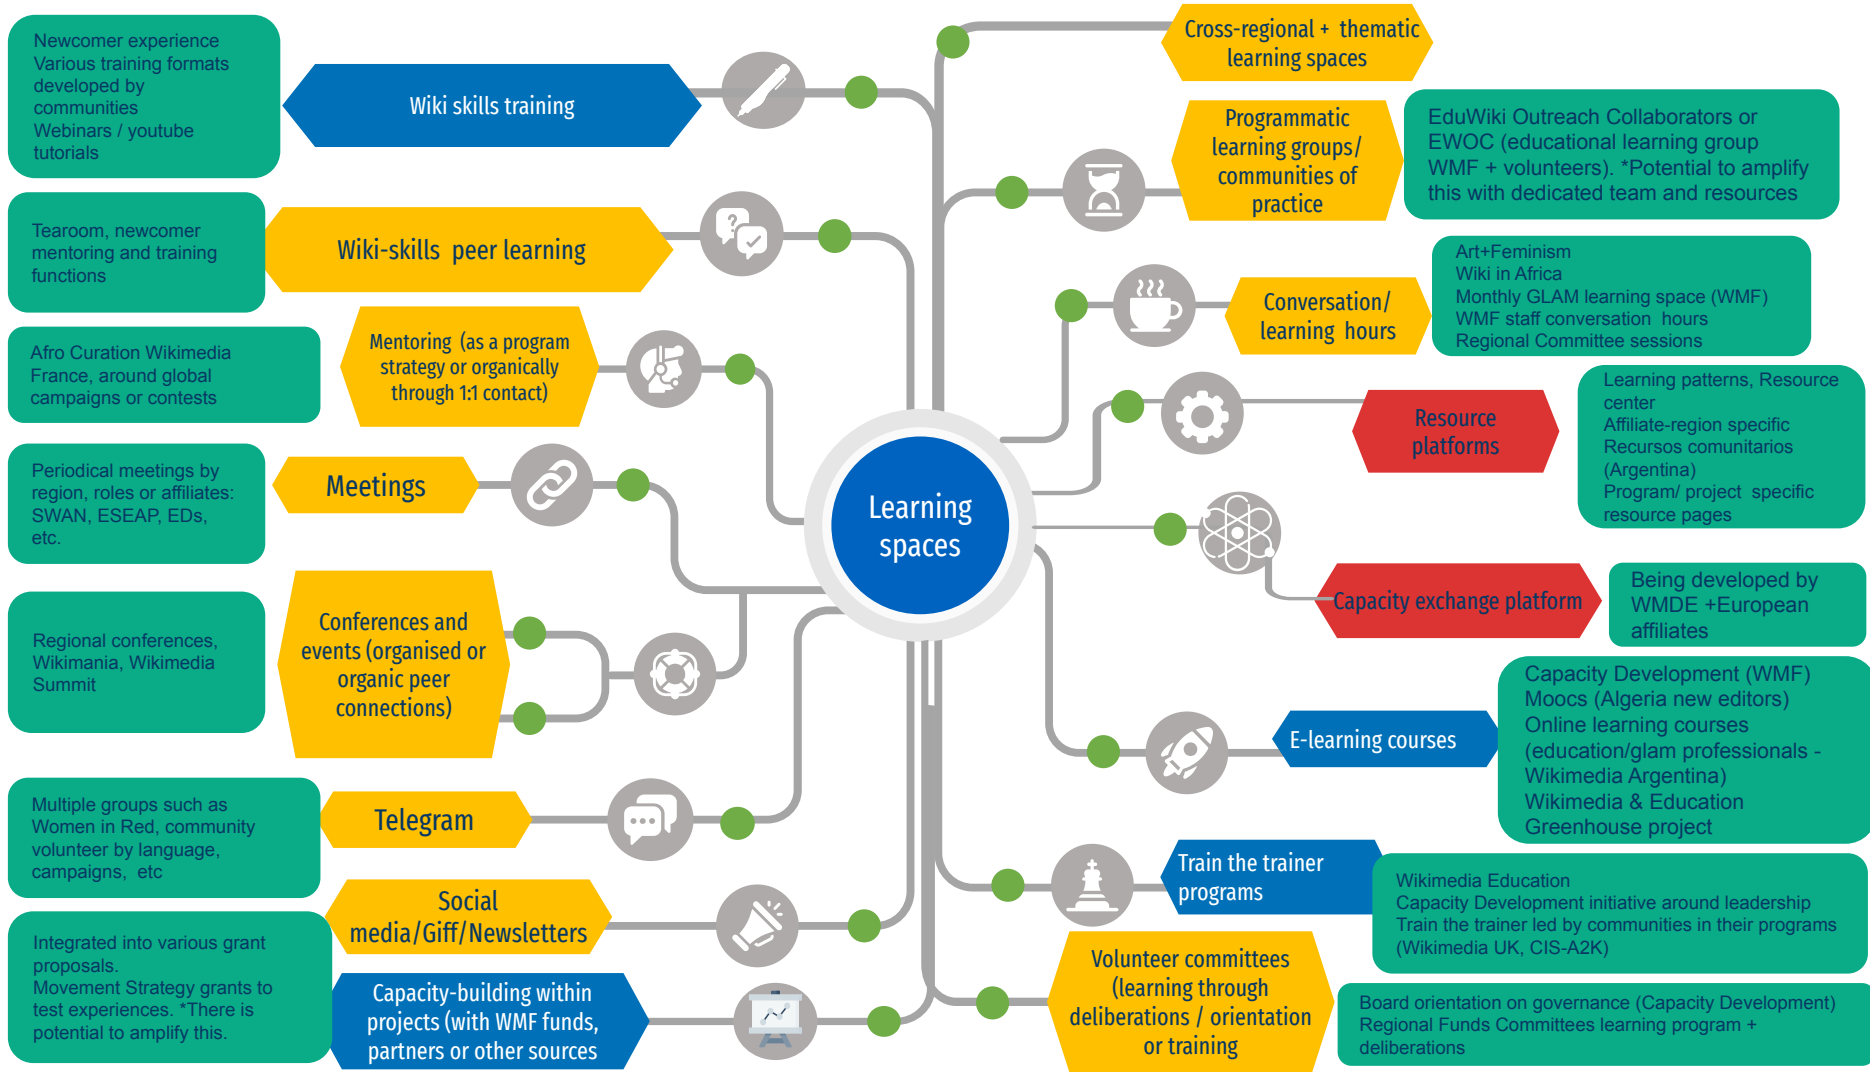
Learning spaces

Newcomer experience
Various training formats developed by communities
Webinars / youtube tutorials

Wiki skills training

Tearoom, newcomer mentoring and training functions

Wiki-skills peer learning

Afro Curation Wikimedia France, around global campaigns or contests

Mentoring (as a program strategy or organically through 1:1 contact)

Periodical meetings by region, roles or affiliates: SWAN, ESEAP, EDs, etc.

Meetings

Regional conferences, Wikimania, Wikimedia Summit

Conferences and events (organised or organic peer connections)

Multiple groups such as Women in Red, community volunteer by language, campaigns, etc

Telegram

Social media/Giff/Newsletters

Integrated into various grant proposals.
Movement Strategy grants to test experiences. *There is potential to amplify this.

Capacity-building within projects (with WMF funds, partners or other sources

Cross-regional + thematic learning spaces

Programmatic learning groups/ communities of practice

EduWiki Outreach Collaborators or EWOC (educational learning group WMF + volunteers). *Potential to amplify this with dedicated team and resources

Conversation/ learning hours

Art+Feminism
Wiki in Africa
Monthly GLAM learning space (WMF)
WMF staff conversation hours
Regional Committee sessions

Resource platforms

Learning patterns, Resource center
Affiliate-region specific
Recursos comunitarios (Argentina)
Program/ project specific resource pages

Capacity exchange platform

Being developed by WMDE +European affiliates

E-learning courses

Capacity Development (WMF)
Moocs (Algeria new editors)
Online learning courses (education/glam professionals - Wikimedia Argentina)
Wikimedia & Education Greenhouse project

Train the trainer programs

Wikimedia Education
Capacity Development initiative around leadership
Train the trainer led by communities in their programs (Wikimedia UK, CIS-A2K)

Volunteer committees (learning through deliberations / orientation or training

Board orientation on governance (Capacity Development)
Regional Funds Committees learning program + deliberations